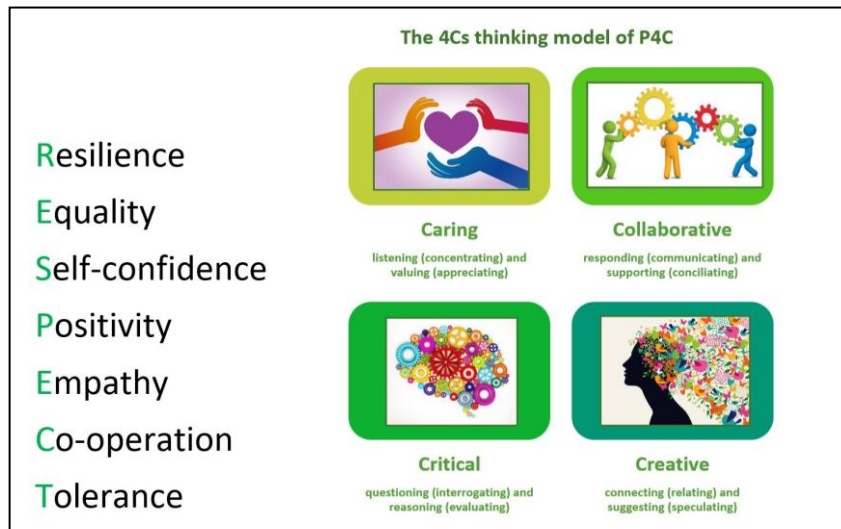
Resilience
Equality
Self-confidence
Positivity
Empathy
Co-operation
Tolerance

The 4Cs thinking model of P4C

Caring
listening (concentrating) and valuing (appreciating)

Collaborative
responding (communicating) and supporting (conciliating)

Critical
questioning (interrogating) and reasoning (evaluating)

Creative
connecting (relating) and suggesting (speculating)